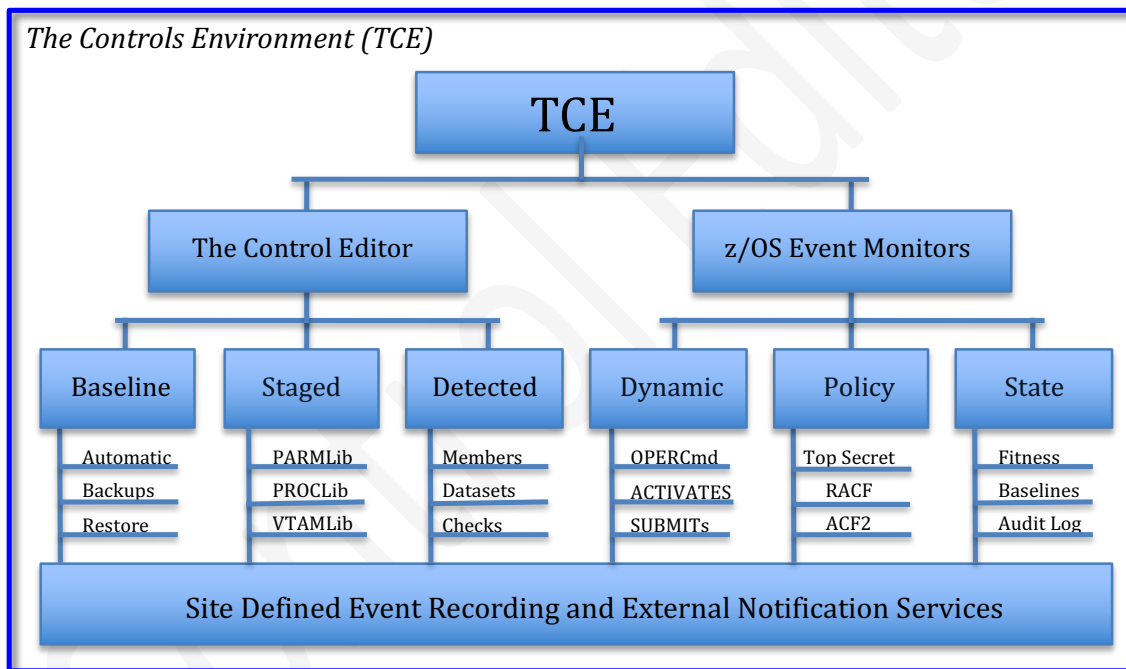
The Controls Environment (TCE)

TCE

The Control Editor

z/OS Event Monitors

Baseline

Automatic
Backups
Restore

Staged

PARMLib
PROCLib
VTAMLib

Detected

Members
Datasets
Checks

Dynamic

OPERCmd
ACTIVATES
SUBMITs

Policy

Top Secret
RACF
ACF2

State

Fitness
Baselines
Audit Log

Site Defined Event Recording and External Notification Services